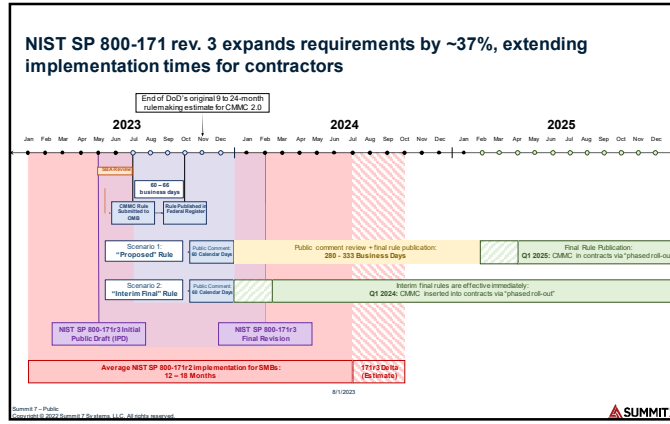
NIST SP 800-171 rev. 3 expands requirements by ~37%, extending implementation times for contractors

End of DoD's original 9 to 24-month rulemaking estimate for CMMC 2.0

2023

2024

2025

Jan Feb Mar Apr May Jun Jul Aug Sep Oct Nov Dec Jan Feb Mar Apr May Jun Jul Aug Sep Oct Nov Dec Jan Feb Mar Apr May Jun Jul Aug Sep Oct Nov Dec

SBA Review

60 – 66 business days

CMMC Rule Submitted to OMB

Rule Published in Federal Register

Scenario 1: "Proposed" Rule

Public Comment: 60 Calendar Days

Public comment review + final rule publication: 280 – 333 Business Days

Final Rule Publication: Q1 2025: CMMC in contracts via "phased roll-out"

Scenario 2: "Interim Final" Rule

Public Comment: 60 Calendar Days

Interim final rules are effective immediately: Q1 2024: CMMC inserted into contracts via "phased roll-out"

NIST SP 800-171r3 Initial Public Draft (IPD)

NIST SP 800-171r3 Final Revision

Average NIST SP 800-171r2 implementation for SMBs: 12 – 18 Months

171r3 Delta (Estimate)

8/1/2023

Summit 7 – Public
Copyright © 2022 Summit 7 Systems, LLC. All rights reserved.

SUMMIT